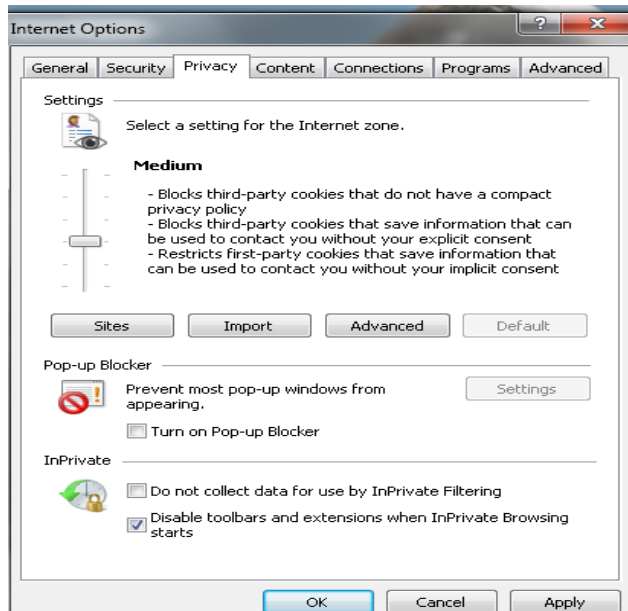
Internet Options

? X

General | Security | Privacy | Content | Connections | Programs | Advanced

Settings

Select a setting for the Internet zone.

Medium

- Blocks third-party cookies that do not have a compact privacy policy
- Blocks third-party cookies that save information that can be used to contact you without your explicit consent
- Restricts first-party cookies that save information that can be used to contact you without your implicit consent

Sites | Import | Advanced | Default

Pop-up Blocker

Prevent most pop-up windows from appearing.

Settings

Turn on Pop-up Blocker

InPrivate

Do not collect data for use by InPrivate Filtering

Disable toolbars and extensions when InPrivate Browsing starts

OK | Cancel | Apply